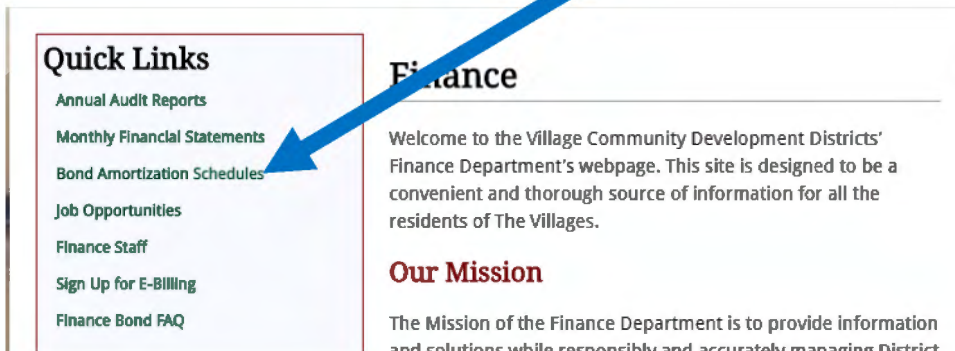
Quick Links

Annual Audit Reports

Monthly Financial Statements

Bond Amortization Schedules

Job Opportunities

Finance Staff

Sign Up for E-Billing

Finance Bond FAQ

Finance

Welcome to the Village Community Development Districts' Finance Department's webpage. This site is designed to be a convenient and thorough source of information for all the residents of The Villages.

Our Mission

The Mission of the Finance Department is to provide information and solutions while responsibly and accurately managing District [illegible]